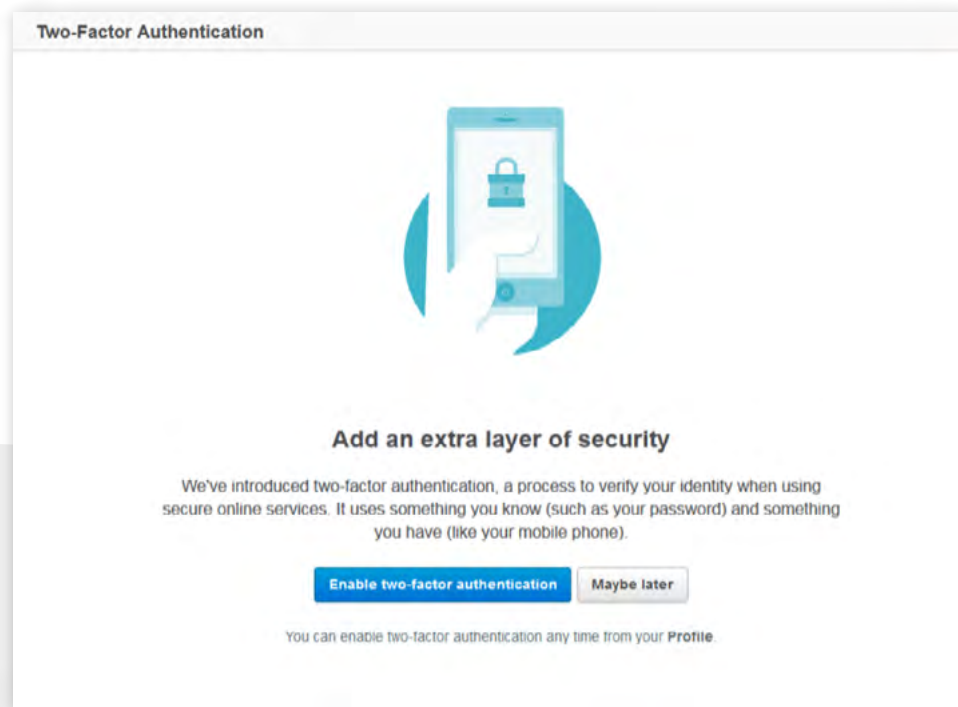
Two-Factor Authentication

Add an extra layer of security

We've introduced two-factor authentication, a process to verify your identity when using secure online services. It uses something you know (such as your password) and something you have (like your mobile phone).

Enable two-factor authentication

Maybe later

You can enable two-factor authentication any time from your Profile.